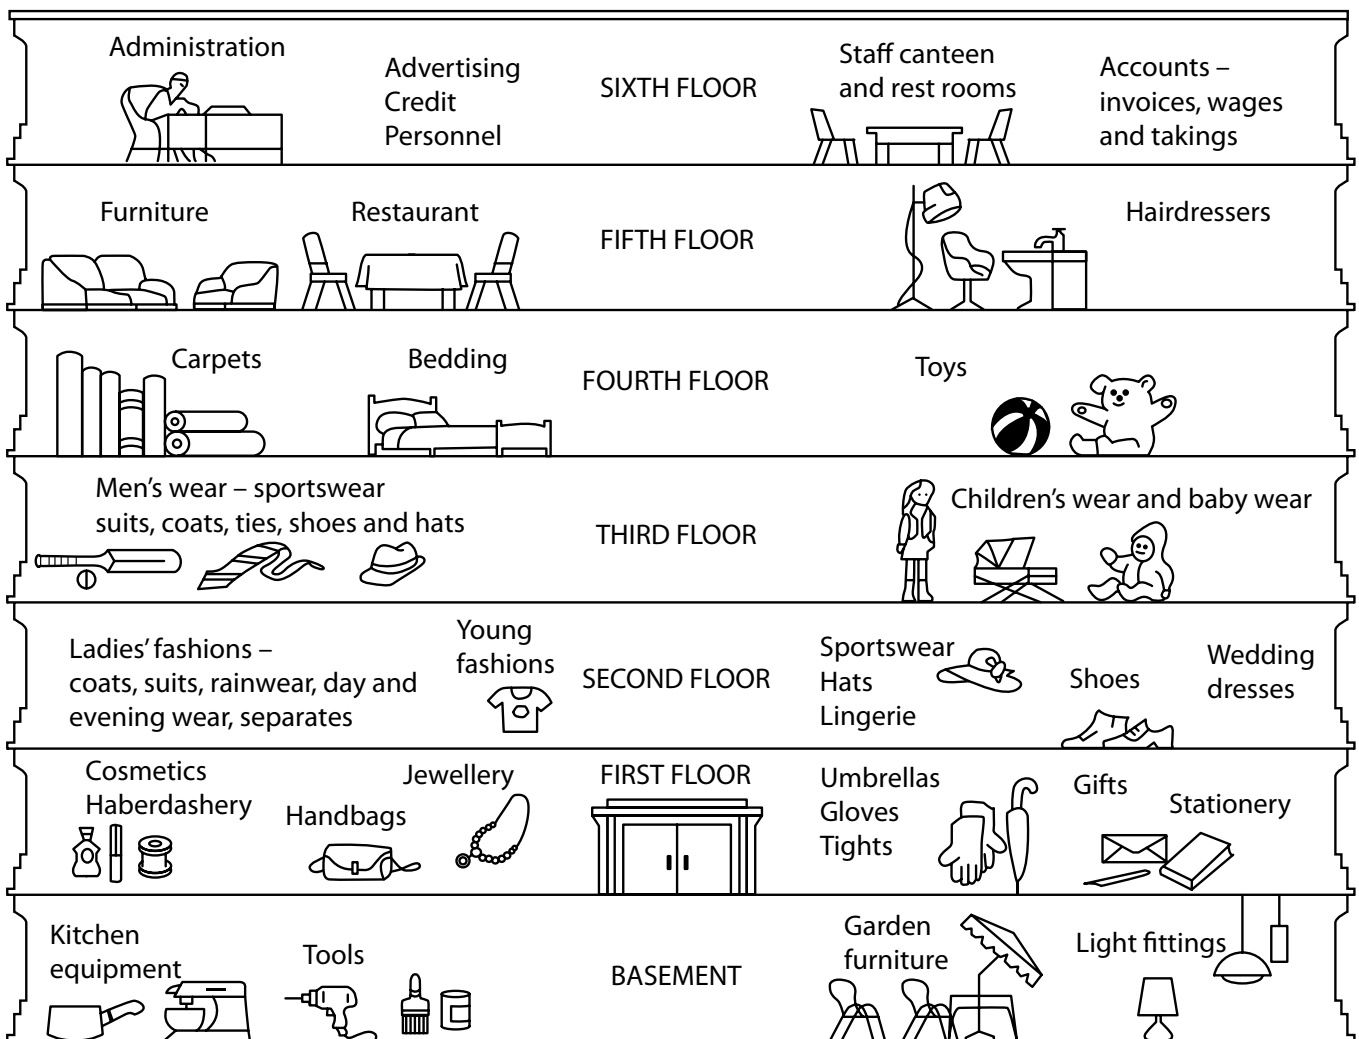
Administration

Advertising
Credit
Personnel

SIXTH FLOOR

Staff canteen and rest rooms

Accounts – invoices, wages and takings

Furniture

Restaurant

FIFTH FLOOR

Hairdressers

Carpets

Bedding

FOURTH FLOOR

Toys

Men's wear – sportswear suits, coats, ties, shoes and hats

THIRD FLOOR

Children's wear and baby wear

Ladies' fashions – coats, suits, rainwear, day and evening wear, separates

Young fashions

SECOND FLOOR

Sportswear
Hats
Lingerie

Shoes

Wedding dresses

Cosmetics
Haberdashery

Handbags

Jewellery

FIRST FLOOR

Umbrellas
Gloves
Tights

Gifts

Stationery

Kitchen equipment

Tools

BASEMENT

Garden furniture

Light fittings